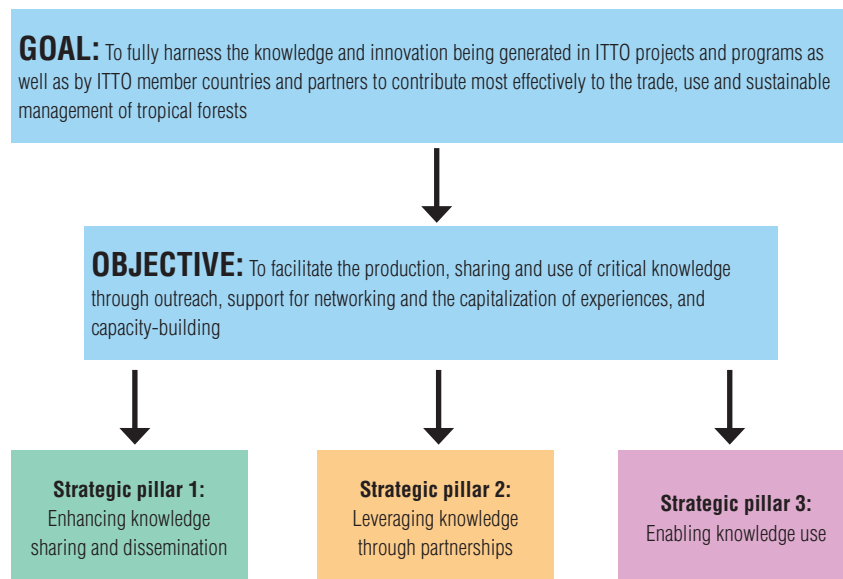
GOAL: To fully harness the knowledge and innovation being generated in ITTO projects and programs as well as by ITTO member countries and partners to contribute most effectively to the trade, use and sustainable management of tropical forests

OBJECTIVE: To facilitate the production, sharing and use of critical knowledge through outreach, support for networking and the capitalization of experiences, and capacity-building

Strategic pillar 1:
Enhancing knowledge sharing and dissemination

Strategic pillar 2:
Leveraging knowledge through partnerships

Strategic pillar 3:
Enabling knowledge use